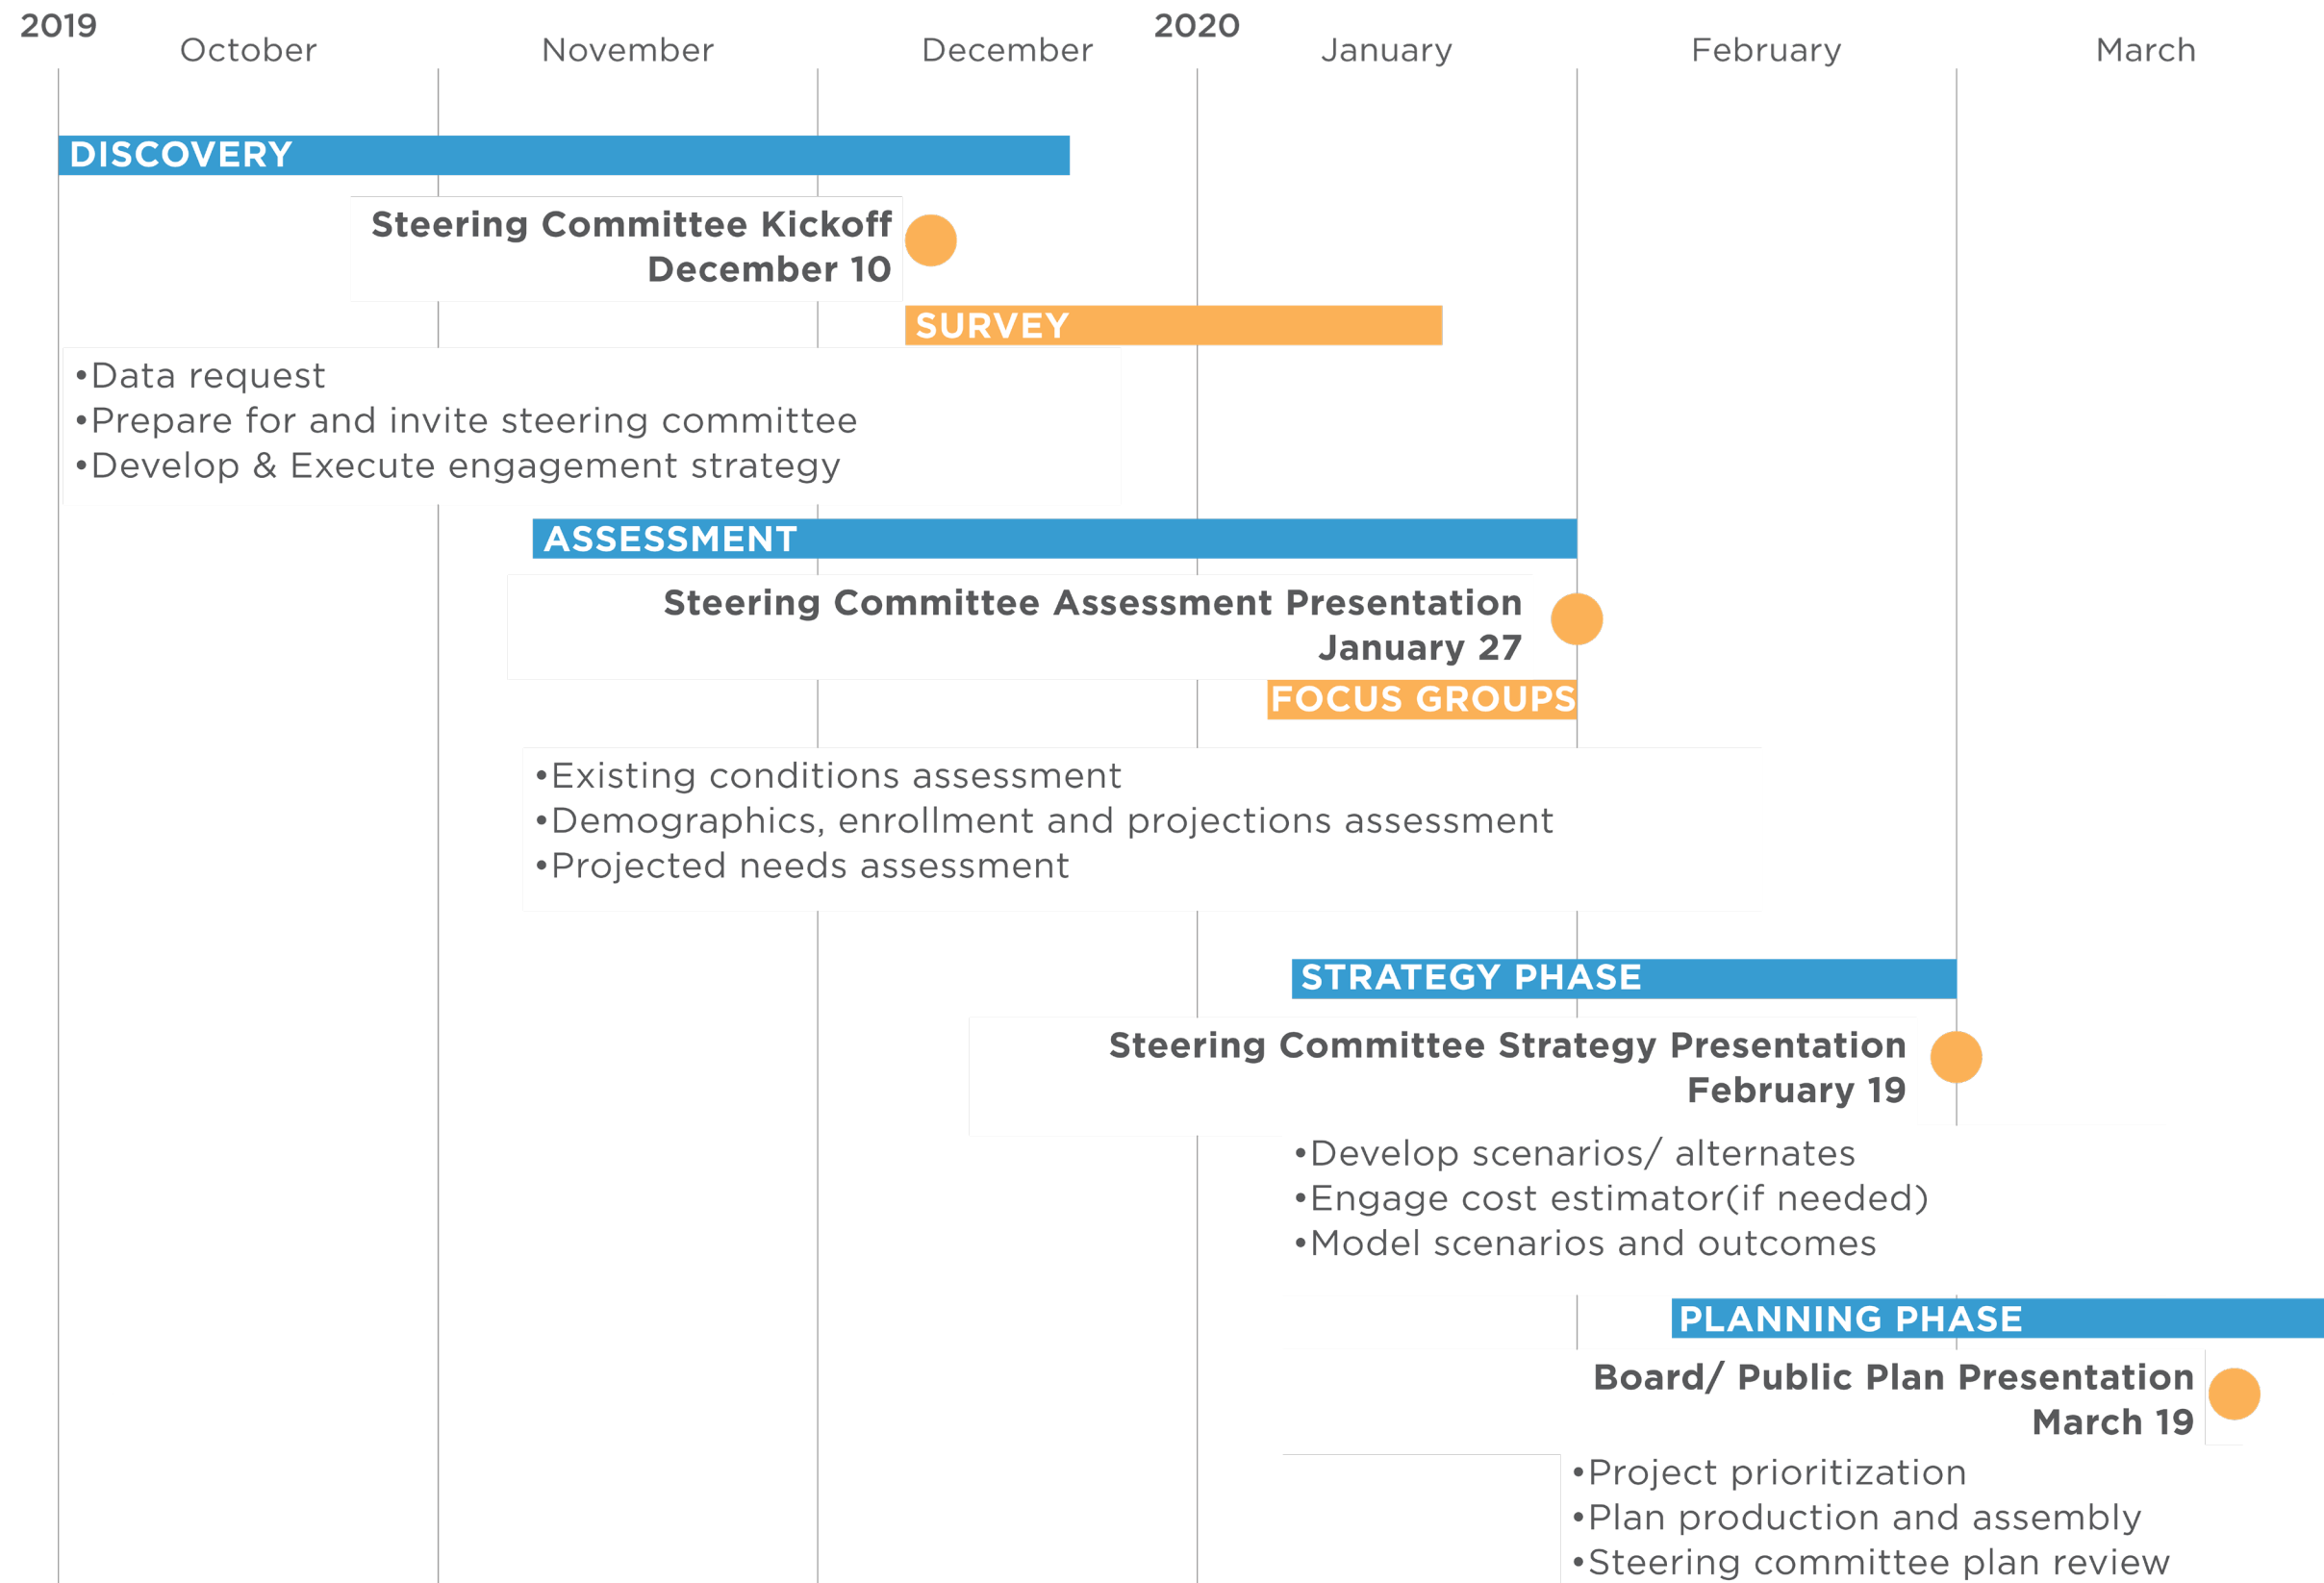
2019 October November December 2020 January February March

DISCOVERY

Steering Committee Kickoff
December 10

SURVEY

•Data request
•Prepare for and invite steering committee
•Develop & Execute engagement strategy

ASSESSMENT

Steering Committee Assessment Presentation
January 27

FOCUS GROUPS

•Existing conditions assessment
•Demographics, enrollment and projections assessment
•Projected needs assessment

STRATEGY PHASE

Steering Committee Strategy Presentation
February 19

•Develop scenarios/ alternates
•Engage cost estimator(if needed)
•Model scenarios and outcomes

PLANNING PHASE

Board/ Public Plan Presentation
March 19

•Project prioritization
•Plan production and assembly
•Steering committee plan review